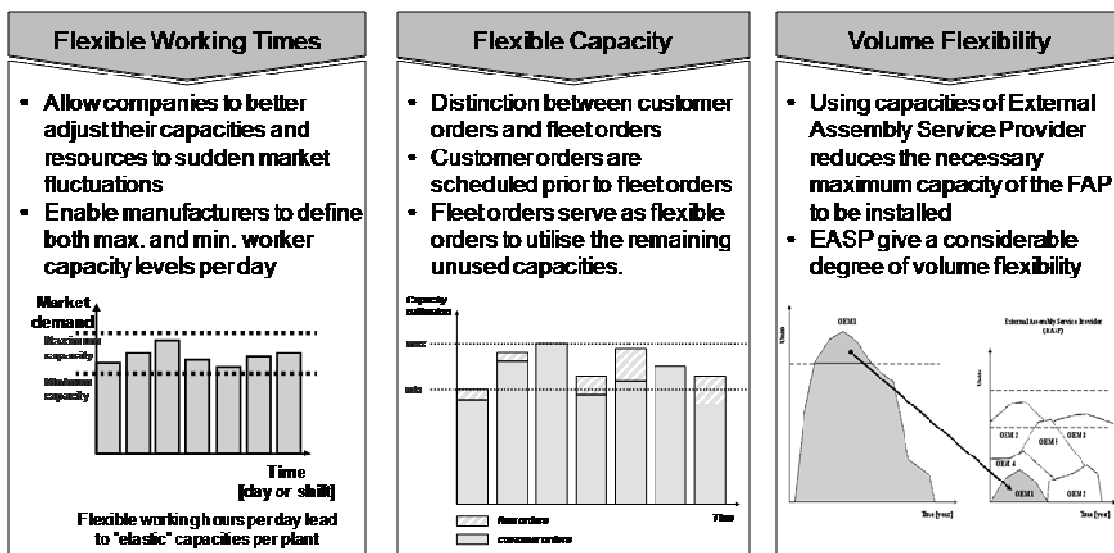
Flexible Working Times

- Allow companies to better adjust their capacities and resources to sudden market fluctuations
- Enable manufacturers to define both max. and min. worker capacity levels per day

Market demand
Maximum capacity
Minimum capacity
Time [day or shift]

Flexible working hours per day lead to "elastic" capacities per plant

Flexible Capacity

- Distinction between customer orders and fleet orders
- Customer orders are scheduled prior to fleet orders
- Fleet orders serve as flexible orders to utilise the remaining unused capacities.

Capacity utilisation
max
min
Time
fleet orders
customer orders

Volume Flexibility

- Using capacities of External Assembly Service Provider reduces the necessary maximum capacity of the FAP to be installed
- EASP give a considerable degree of volume flexibility

OEM1
Units
Time [year]
External Assembly Service Provider (EASP)
Units
OEM 2
OEM 1
OEM 3
OEM 4
OEM1
OEM 2
Time [year]